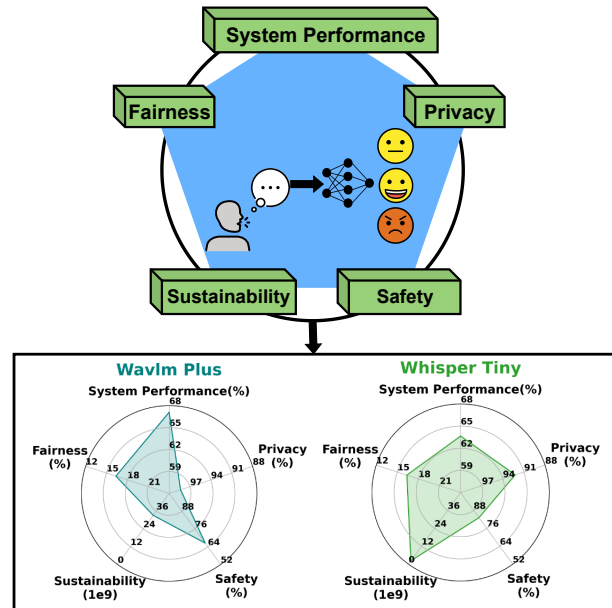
System Performance

Fairness

Privacy

Sustainability

Safety

Wavlm Plus

System Performance(%)

68
65
62
59

Fairness (%)

12
15
18
21

Privacy (%)

88
91
94
97

36
88
24
76
12
64
0
52

Sustainability (1e9)

Safety (%)

Whisper Tiny

System Performance(%)

68
65
62
59

Fairness (%)

12
15
18
21

Privacy (%)

88
91
94
97

36
88
24
76
12
64
0
52

Sustainability (1e9)

Safety (%)